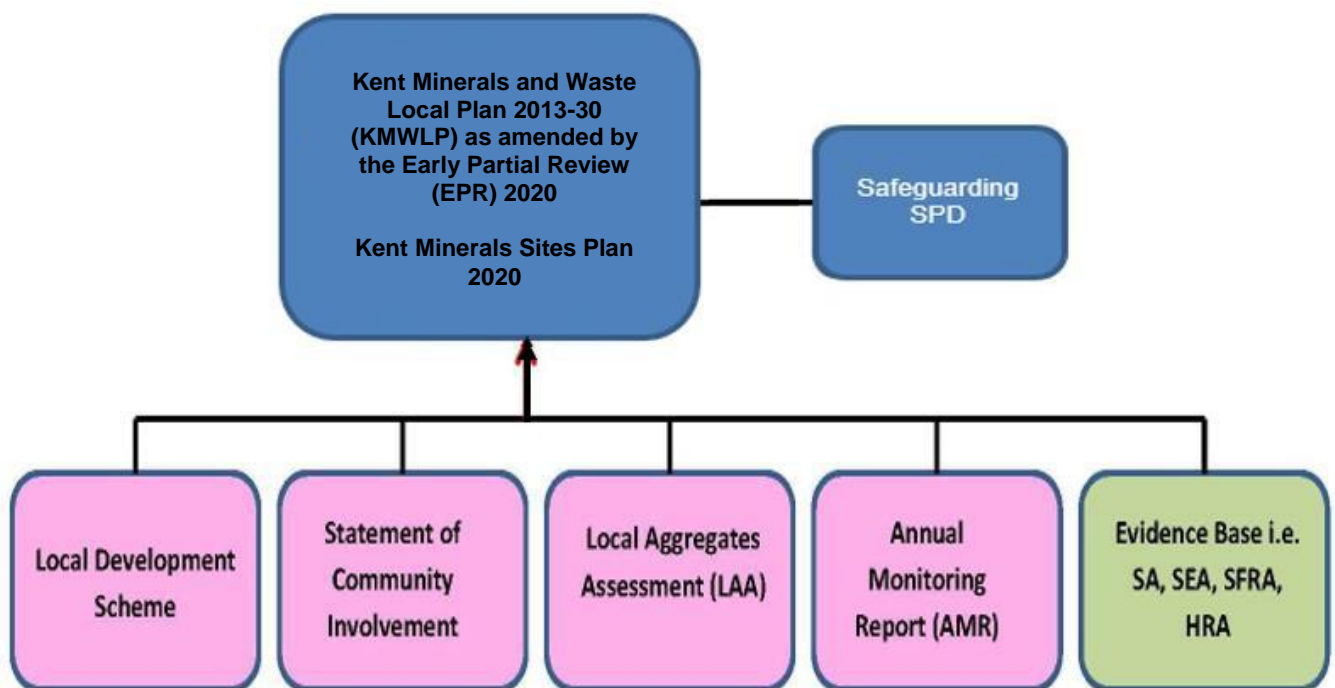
Kent Minerals and Waste Local Plan 2013-30 (KMWLP) as amended by the Early Partial Review (EPR) 2020

Kent Minerals Sites Plan 2020

Safeguarding SPD

Local Development Scheme

Statement of Community Involvement

Local Aggregates Assessment (LAA)

Annual Monitoring Report (AMR)

Evidence Base i.e. SA, SEA, SFRA, HRA